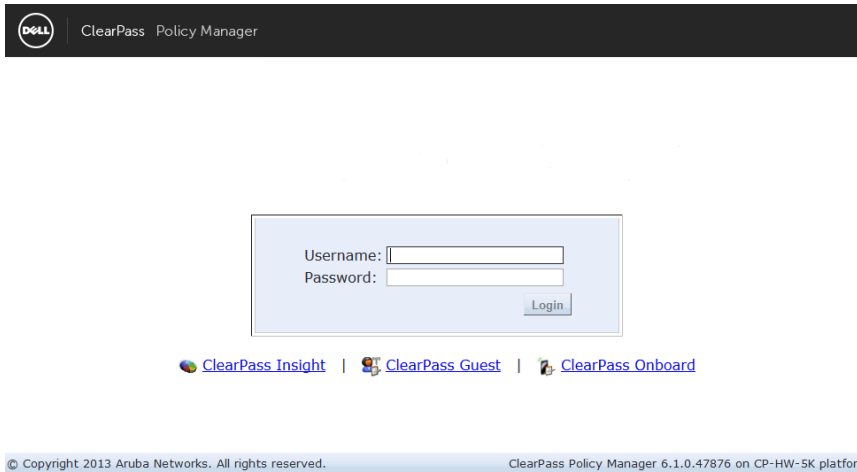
DELL ClearPass Policy Manager

Username:
Password:
Login

ClearPass Insight | ClearPass Guest | ClearPass Onboard

© Copyright 2013 Aruba Networks. All rights reserved.

ClearPass Policy Manager 6.1.0.47876 on CP-HW-5K platfor